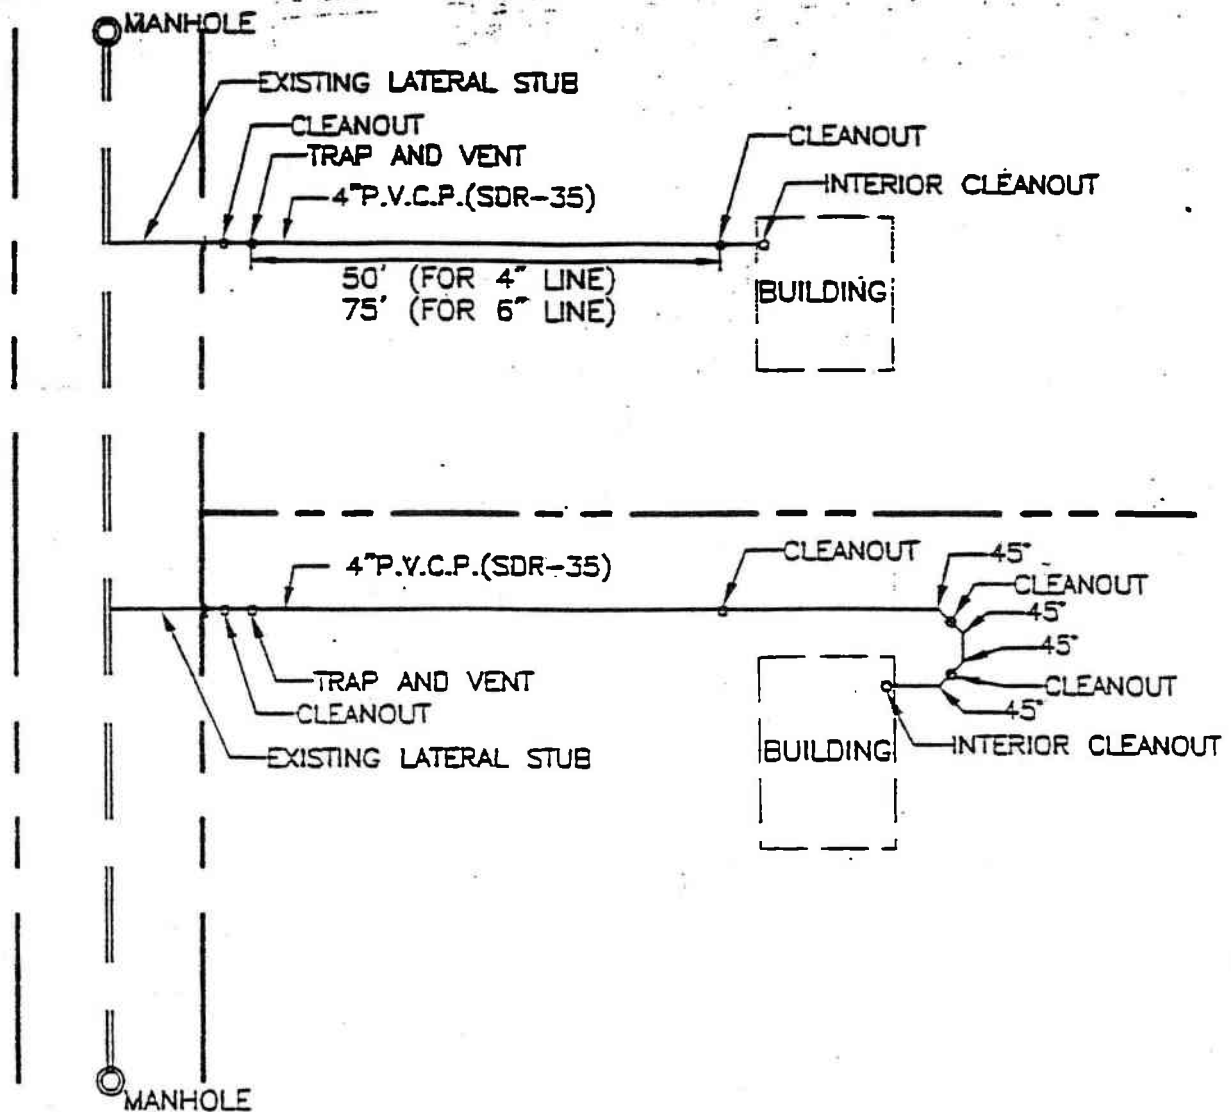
MANHOLE

EXISTING LATERAL STUB

CLEANOUT

TRAP AND VENT

4"P.V.C.P.(SDR-35)

CLEANOUT

INTERIOR CLEANOUT

50' (FOR 4" LINE)
75' (FOR 6" LINE)

BUILDING

4"P.V.C.P.(SDR-35)

CLEANOUT

45°

CLEANOUT

45°

45°

CLEANOUT

45°

TRAP AND VENT

CLEANOUT

EXISTING LATERAL STUB

BUILDING

INTERIOR CLEANOUT

MANHOLE